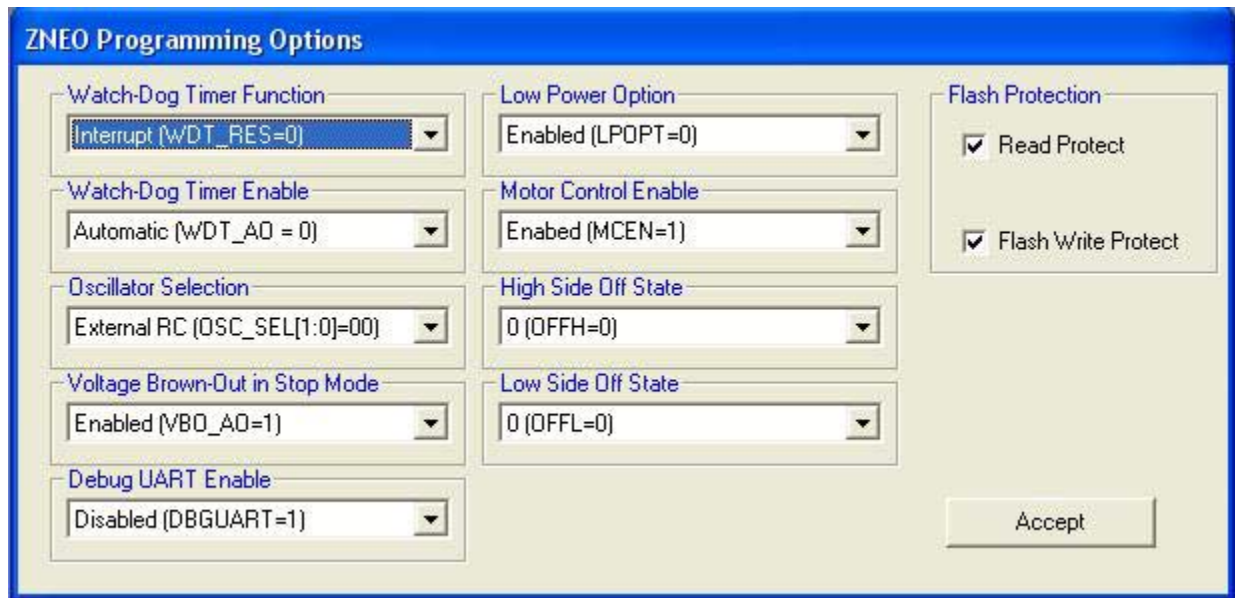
ZNEO Programming Options

Watch-Dog Timer Function
Interrupt (WDT_RES=0)

Watch-Dog Timer Enable
Automatic (WDT_AO = 0)

Oscillator Selection
External RC (OSC_SEL[1:0]=00)

Voltage Brown-Out in Stop Mode
Enabled (VBO_AO=1)

Debug UART Enable
Disabled (DBGUART=1)

Low Power Option
Enabled (LPOPT=0)

Motor Control Enable
Enabed (MCEN=1)

High Side Off State
0 (OFFH=0)

Low Side Off State
0 (OFFL=0)

Flash Protection
Read Protect
Flash Write Protect

Accept